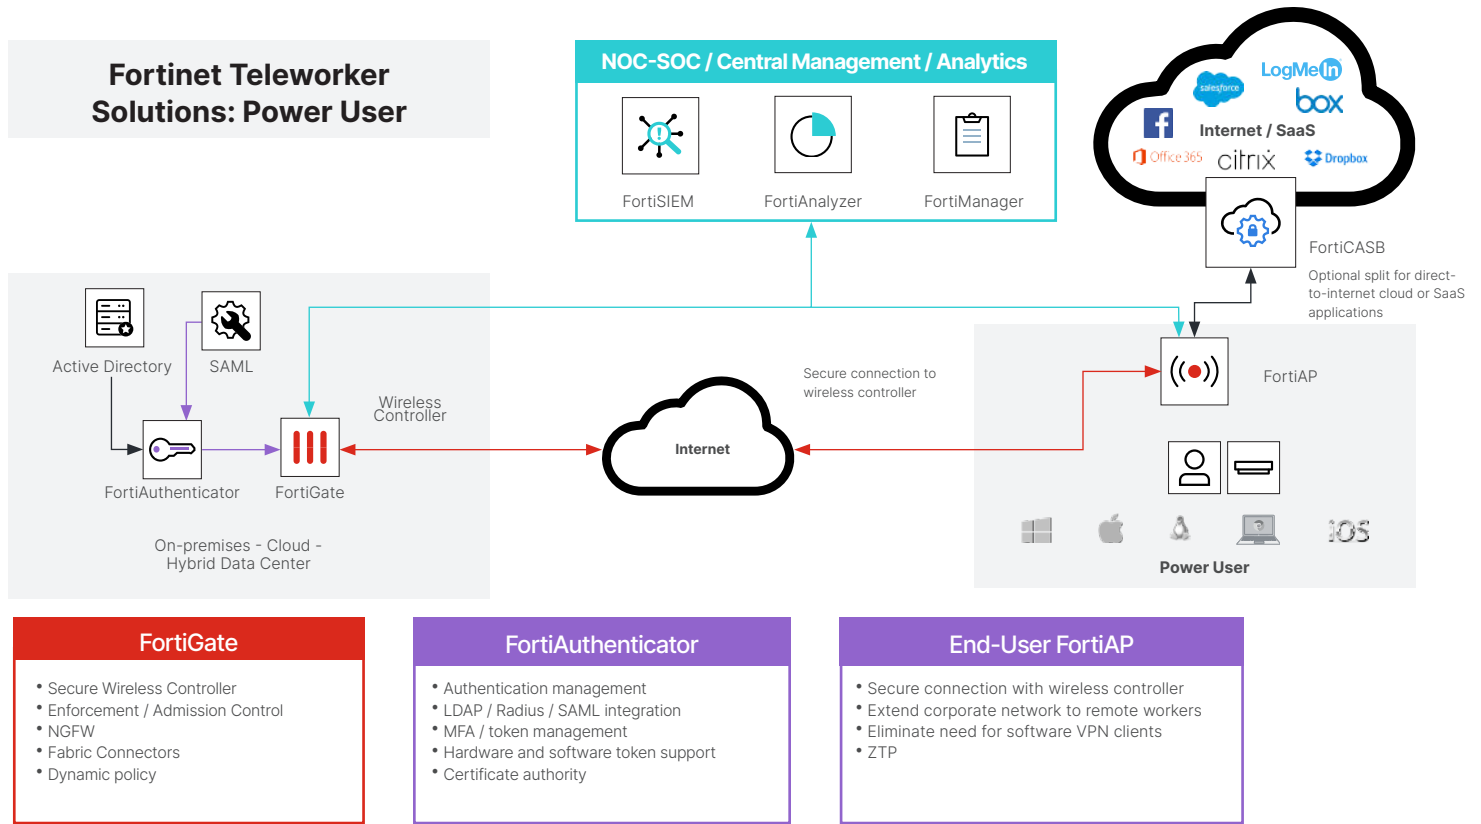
Fortinet Teleworker Solutions: Power User

NOC-SOC / Central Management / Analytics

FortiSIEM

FortiAnalyzer

FortiManager

LogMeIn

salesforce

box

Internet / SaaS

Office 365

citrix

Dropbox

FortiCASB

Optional split for direct-to-internet cloud or SaaS applications

Active Directory

SAML

Wireless Controller

FortiAuthenticator

FortiGate

On-premises - Cloud - Hybrid Data Center

Secure connection to wireless controller

Internet

FortiAP

iOS

Power User

FortiGate

• Secure Wireless Controller
• Enforcement / Admission Control
• NGFW
• Fabric Connectors
• Dynamic policy

FortiAuthenticator

• Authentication management
• LDAP / Radius / SAML integration
• MFA / token management
• Hardware and software token support
• Certificate authority

End-User FortiAP

• Secure connection with wireless controller
• Extend corporate network to remote workers
• Eliminate need for software VPN clients
• ZTP